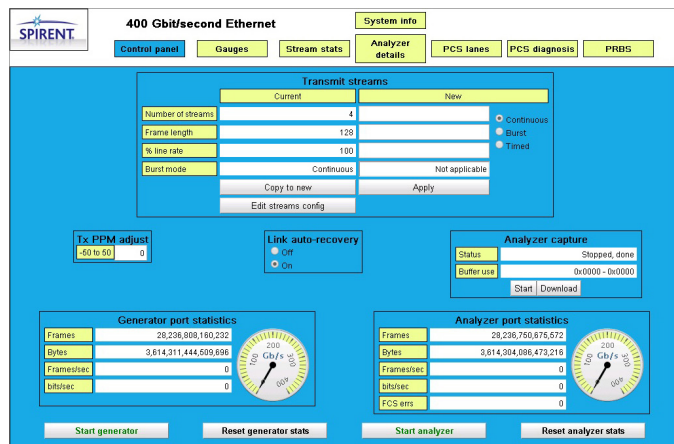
SPIRENT

400 Gbit/second Ethernet

System info

Control panel | Gauges | Stream stats | Analyzer details | PCS lanes | PCS diagnosis | PRBS

Transmit streams

| | Current | New |
|---|---|---|
| Number of streams | 4 | |
| Frame length | 128 | |
| % line rate | 100 | |
| Burst mode | Continuous | Not applicable |

Continuous
Burst
Timed

Copy to new
Apply
Edit streams config

Tx PPM adjust
-60 to 50 | 0

Link auto-recovery
Off
On

Analyzer capture

| Status | Stopped, done |
|---|---|
| Buffer use | 0x0000 - 0x0000 |

Start Download

Generator port statistics

| Frames | 28,236,808,160,232 |
|---|---|
| Bytes | 3,614,311,444,509,696 |
| Frames/sec | 0 |
| bits/sec | 0 |

100 200 300 400
Gb/s

Analyzer port statistics

| Frames | 28,236,750,675,572 |
|---|---|
| Bytes | 3,614,304,086,473,216 |
| Frames/sec | 0 |
| bits/sec | 0 |
| FCS errs | 0 |

100 200 300 400
Gb/s

Start generator
Reset generator stats
Start analyzer
Reset analyzer stats